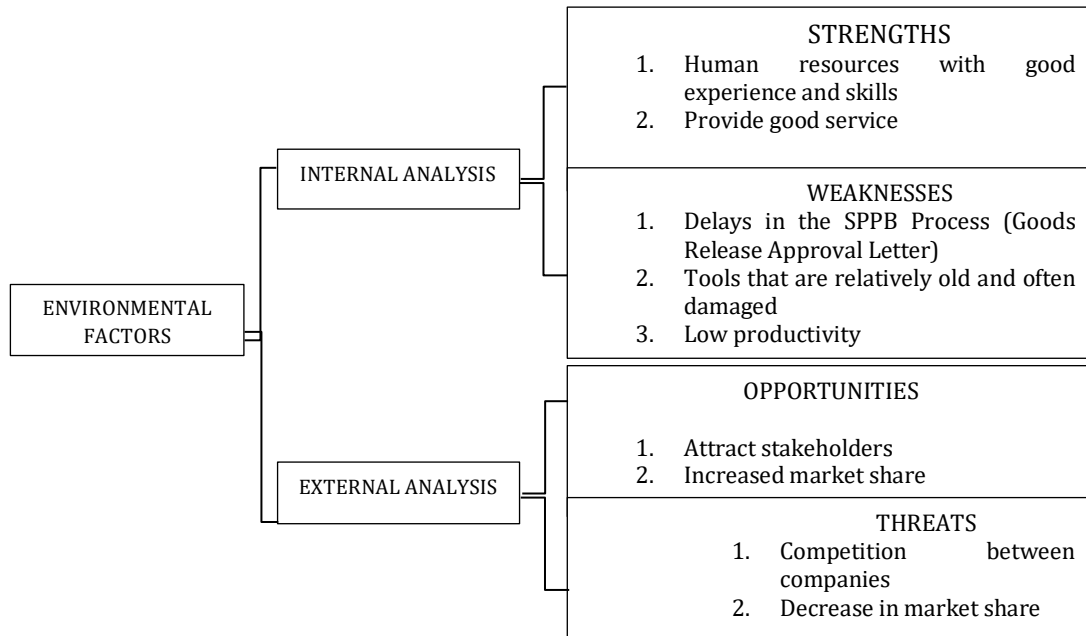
ENVIRONMENTAL FACTORS

INTERNAL ANALYSIS

STRENGTHS
1. Human resources with good experience and skills
2. Provide good service

WEAKNESSES
1. Delays in the SPPB Process (Goods Release Approval Letter)
2. Tools that are relatively old and often damaged
3. Low productivity

EXTERNAL ANALYSIS

OPPORTUNITIES
1. Attract stakeholders
2. Increased market share

THREATS
1. Competition between companies
2. Decrease in market share